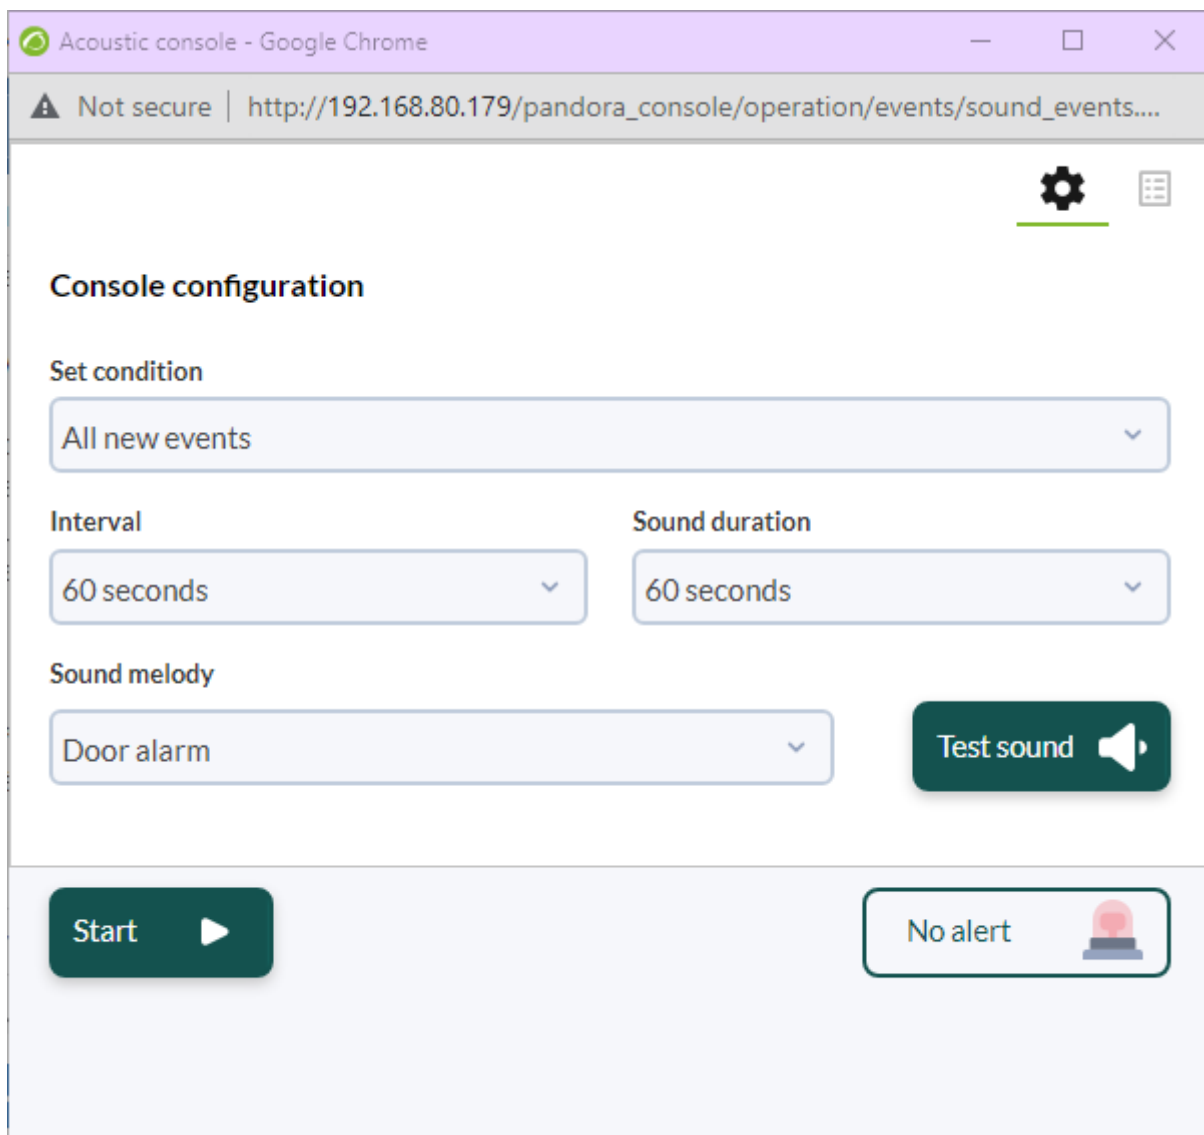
Acoustic console - Google Chrome

Not secure | http://192.168.80.179/pandora_console/operation/events/sound_events....

Console configuration

Set condition

All new events

Interval

60 seconds

Sound duration

60 seconds

Sound melody

Door alarm

Test sound

Start

No alert